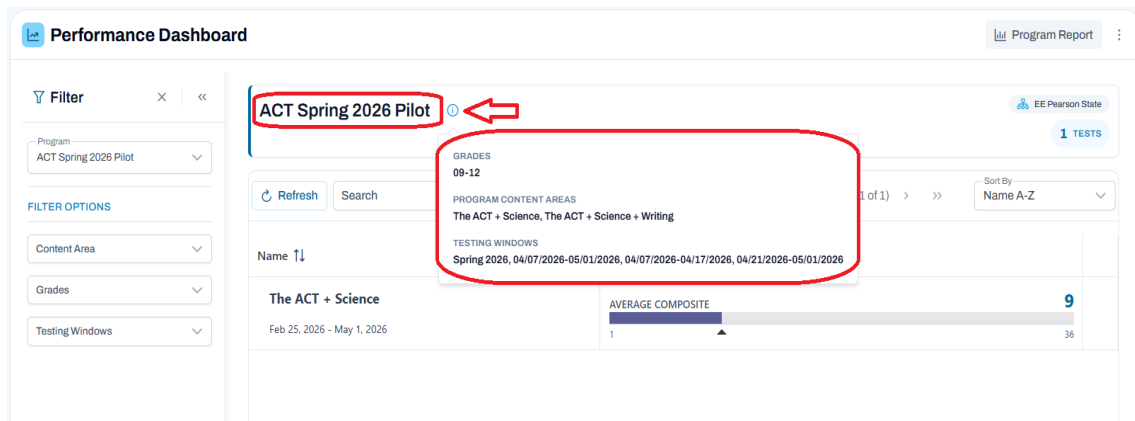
Performance Dashboard

Program Report

Filter

Program
ACT Spring 2026 Pilot

FILTER OPTIONS

Content Area

Grades

Testing Windows

ACT Spring 2026 Pilot

EE Pearson State

1 TESTS

GRADES
09-12

PROGRAM CONTENT AREAS
The ACT + Science, The ACT + Science + Writing

TESTING WINDOWS
Spring 2026, 04/07/2026-05/01/2026, 04/07/2026-04/17/2026, 04/21/2026-05/01/2026

Refresh

Search

1 of 1)

Sort By
Name A-Z

Name

The ACT + Science

Feb 25, 2026 - May 1, 2026

AVERAGE COMPOSITE

9

1

36